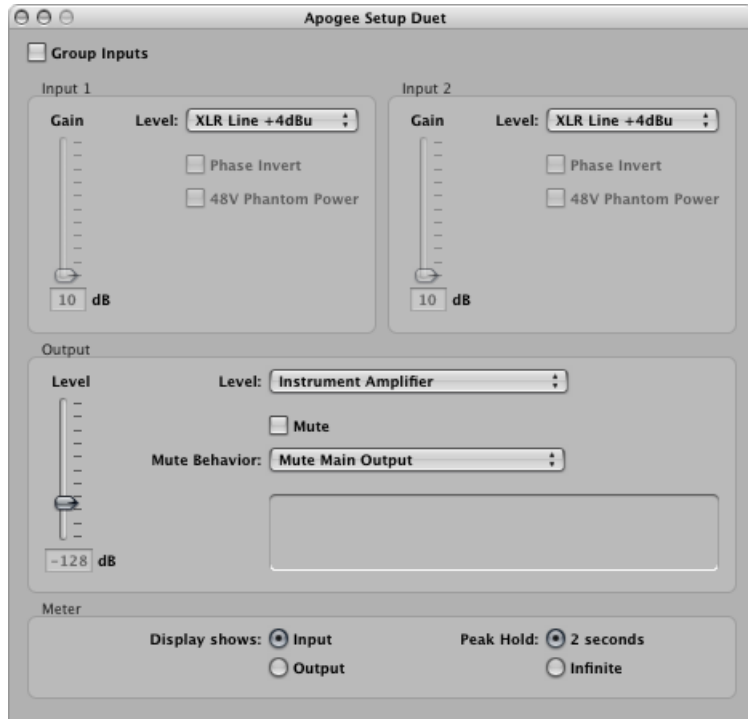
Apogee Setup Duet

Group Inputs

Input 1

Gain

Level: XLR Line +4dBu

Phase Invert

48V Phantom Power

10 dB

Input 2

Gain

Level: XLR Line +4dBu

Phase Invert

48V Phantom Power

10 dB

Output

Level

Level: Instrument Amplifier

Mute

Mute Behavior: Mute Main Output

-128 dB

Meter

Display shows: Input

Output

Peak Hold: 2 seconds

Infinite